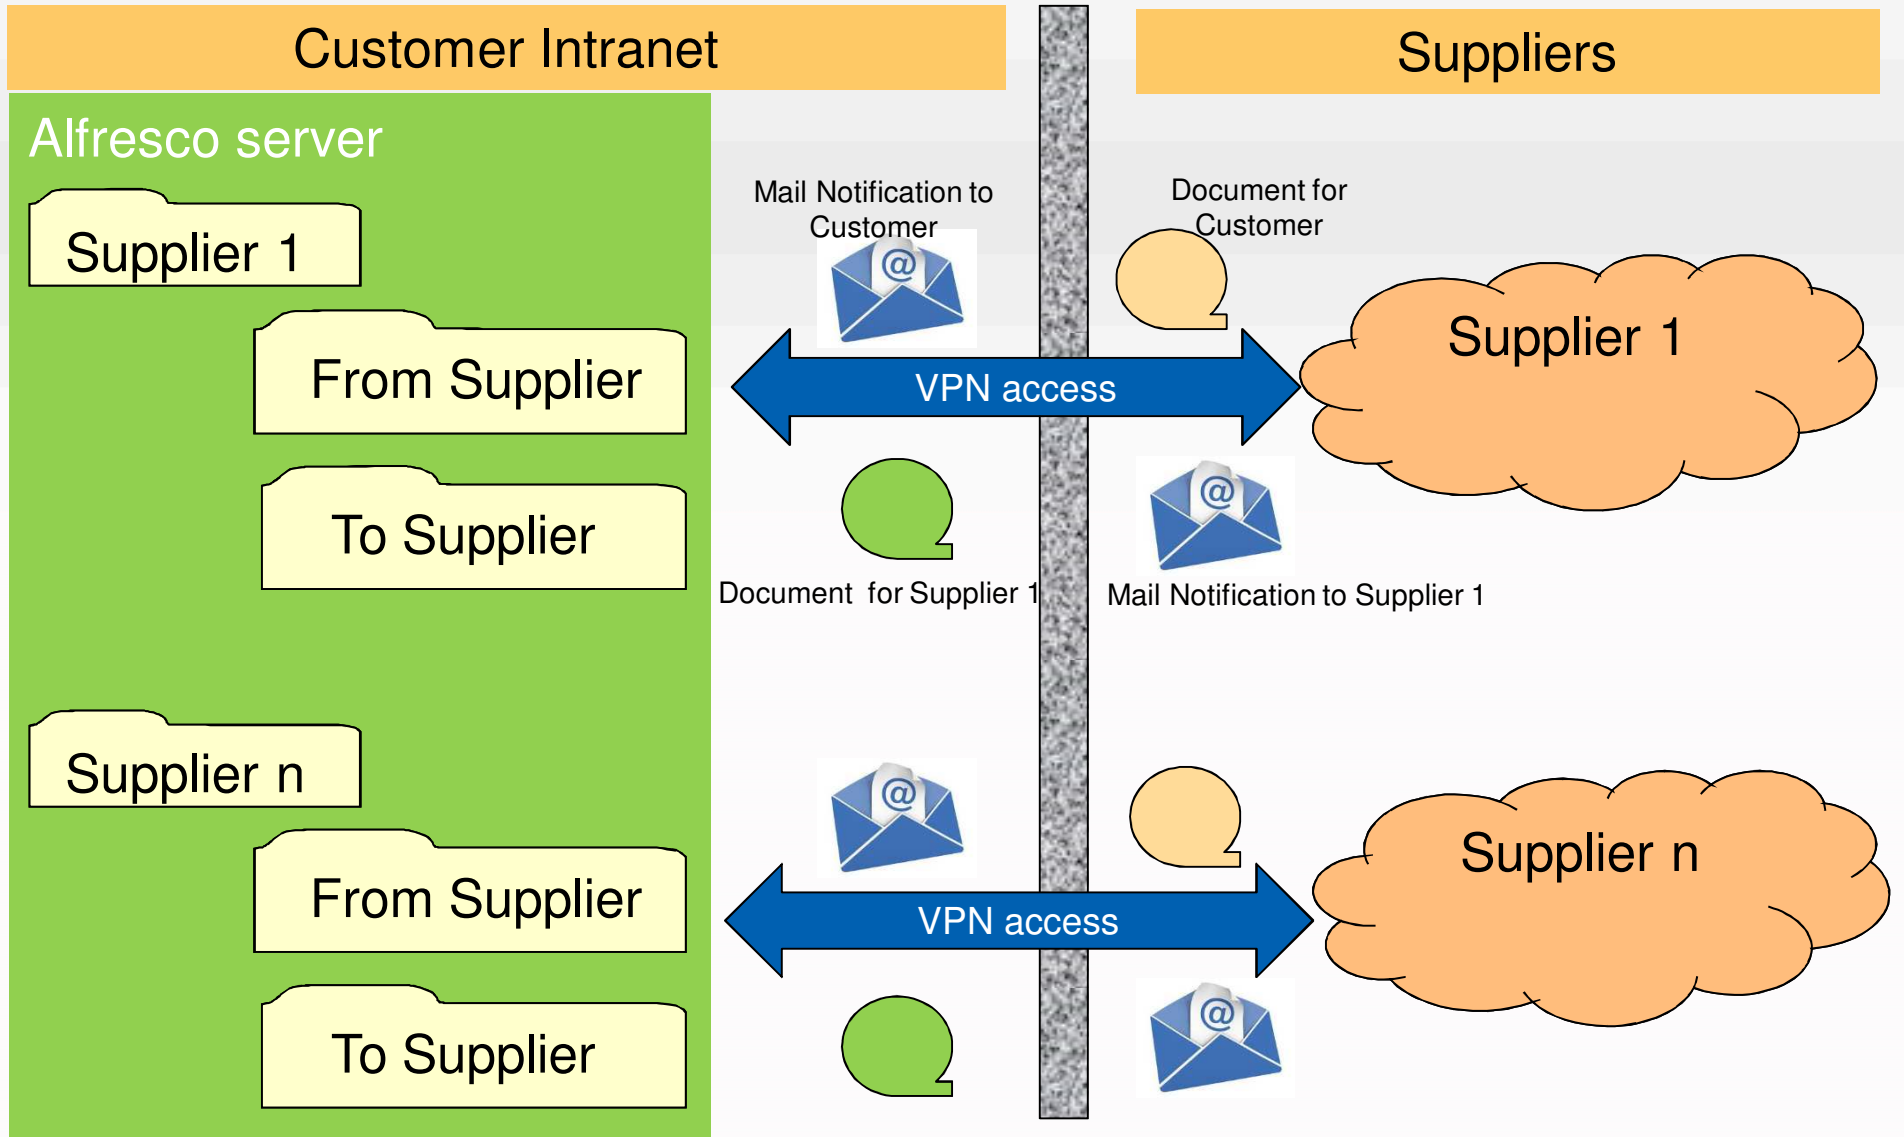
Customer Intranet

Suppliers

Alfresco server

Supplier 1

From Supplier

To Supplier

Mail Notification to Customer

Document for Customer

Supplier 1

VPN access

Document for Supplier 1

Mail Notification to Supplier 1

Supplier n

From Supplier

To Supplier

Supplier n

VPN access